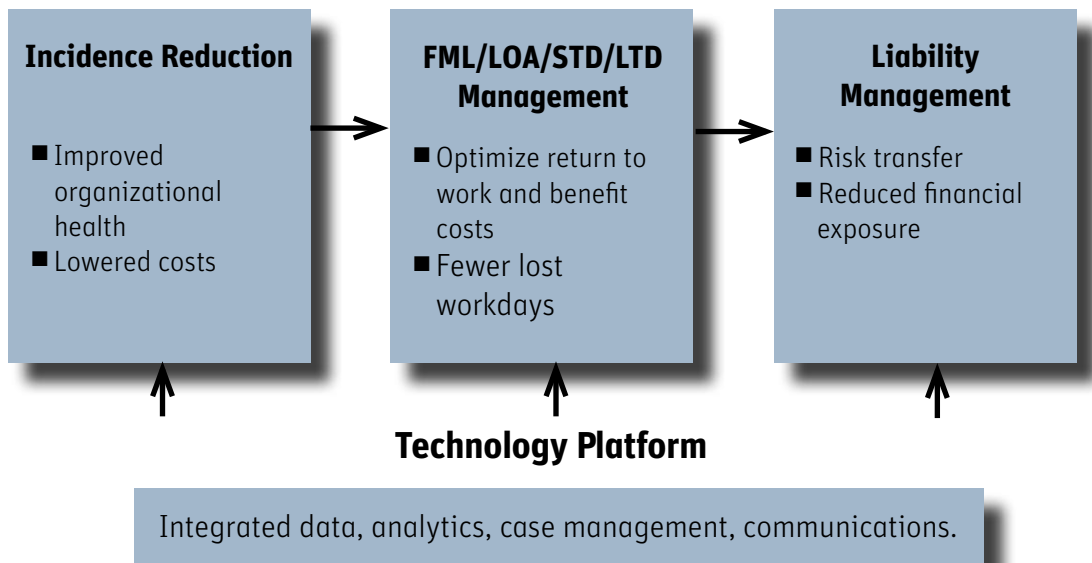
**Incidence Reduction**

■ Improved organizational health
■ Lowered costs

**FML/LOA/STD/LTD Management**

■ Optimize return to work and benefit costs
■ Fewer lost workdays

**Liability Management**

■ Risk transfer
■ Reduced financial exposure

**Technology Platform**

Integrated data, analytics, case management, communications.